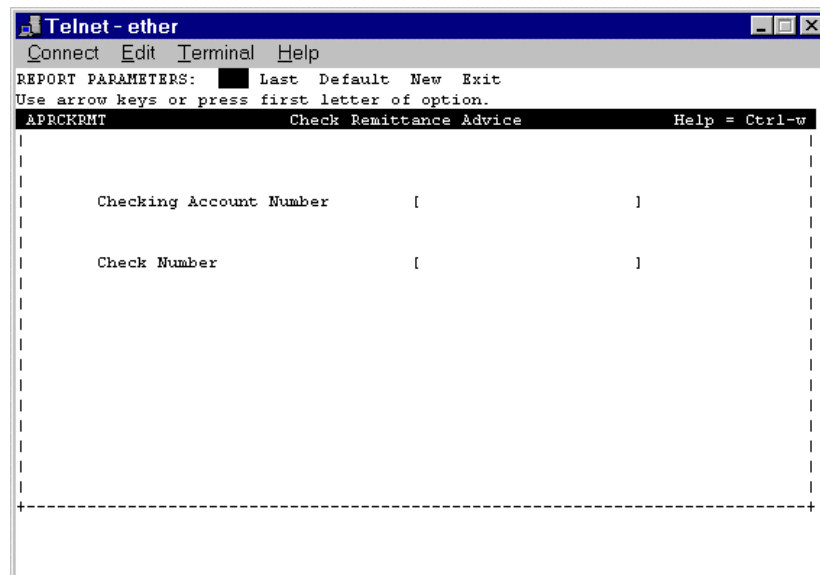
Telnet - ether

Connect Edit Terminal Help

REPORT PARAMETERS: Last Default New Exit

Use arrow keys or press first letter of option.

APRCKRMT Check Remittance Advice Help = Ctrl-w

Checking Account Number [ ]

Check Number [ ]